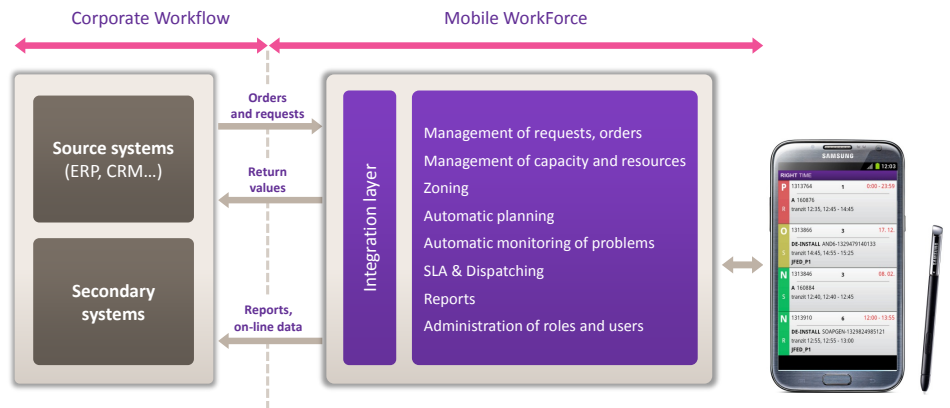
Corporate Workflow

Mobile WorkForce

Source systems (ERP, CRM...)

Secondary systems

Orders and requests

Return values

Reports, on-line data

Integration layer

Management of requests, orders
Management of capacity and resources
Zoning
Automatic planning
Automatic monitoring of problems
SLA & Dispatching
Reports
Administration of roles and users

SAMSUNG
12:03
RIGHT TIME

P 1313764 1 0:00 - 23:59
A 160876
tranzit 12:35, 12:45 - 14:45

O 1313866 3 17.12.
DE-INSTALL AND6-1329479140133
tranzit 14:45, 14:55 - 15:25
JFED_P1

N 1313846 3 08.02.
A 160884
tranzit 12:40, 12:40 - 12:45

N 1313910 6 12:00 - 13:55
DE-INSTALL SOAPGEN-1329824985121
tranzit 12:55, 12:55 - 13:00
JFED_P1